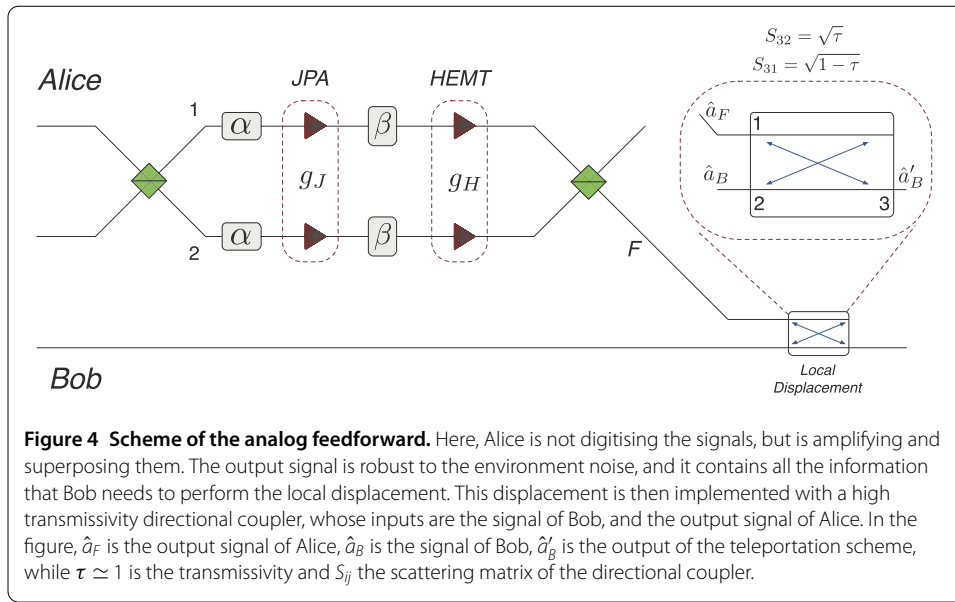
Alice

JPA

HEMT

$S_{32} = \sqrt{\tau}$
$S_{31} = \sqrt{1-\tau}$

1

$\alpha$

$g_J$

$\beta$

$g_H$

$\hat{a}_F$

1

$\hat{a}_B$

$\hat{a}'_B$

2

3

2

$\alpha$

$\beta$

F

Bob

Local Displacement

**Figure 4 Scheme of the analog feedforward.** Here, Alice is not digitising the signals, but is amplifying and superposing them. The output signal is robust to the environment noise, and it contains all the information that Bob needs to perform the local displacement. This displacement is then implemented with a high transmissivity directional coupler, whose inputs are the signal of Bob, and the output signal of Alice. In the figure, $\hat{a}_F$ is the output signal of Alice, $\hat{a}_B$ is the signal of Bob, $\hat{a}'_B$ is the output of the teleportation scheme, while $\tau \simeq 1$ is the transmissivity and $S_{ij}$ the scattering matrix of the directional coupler.